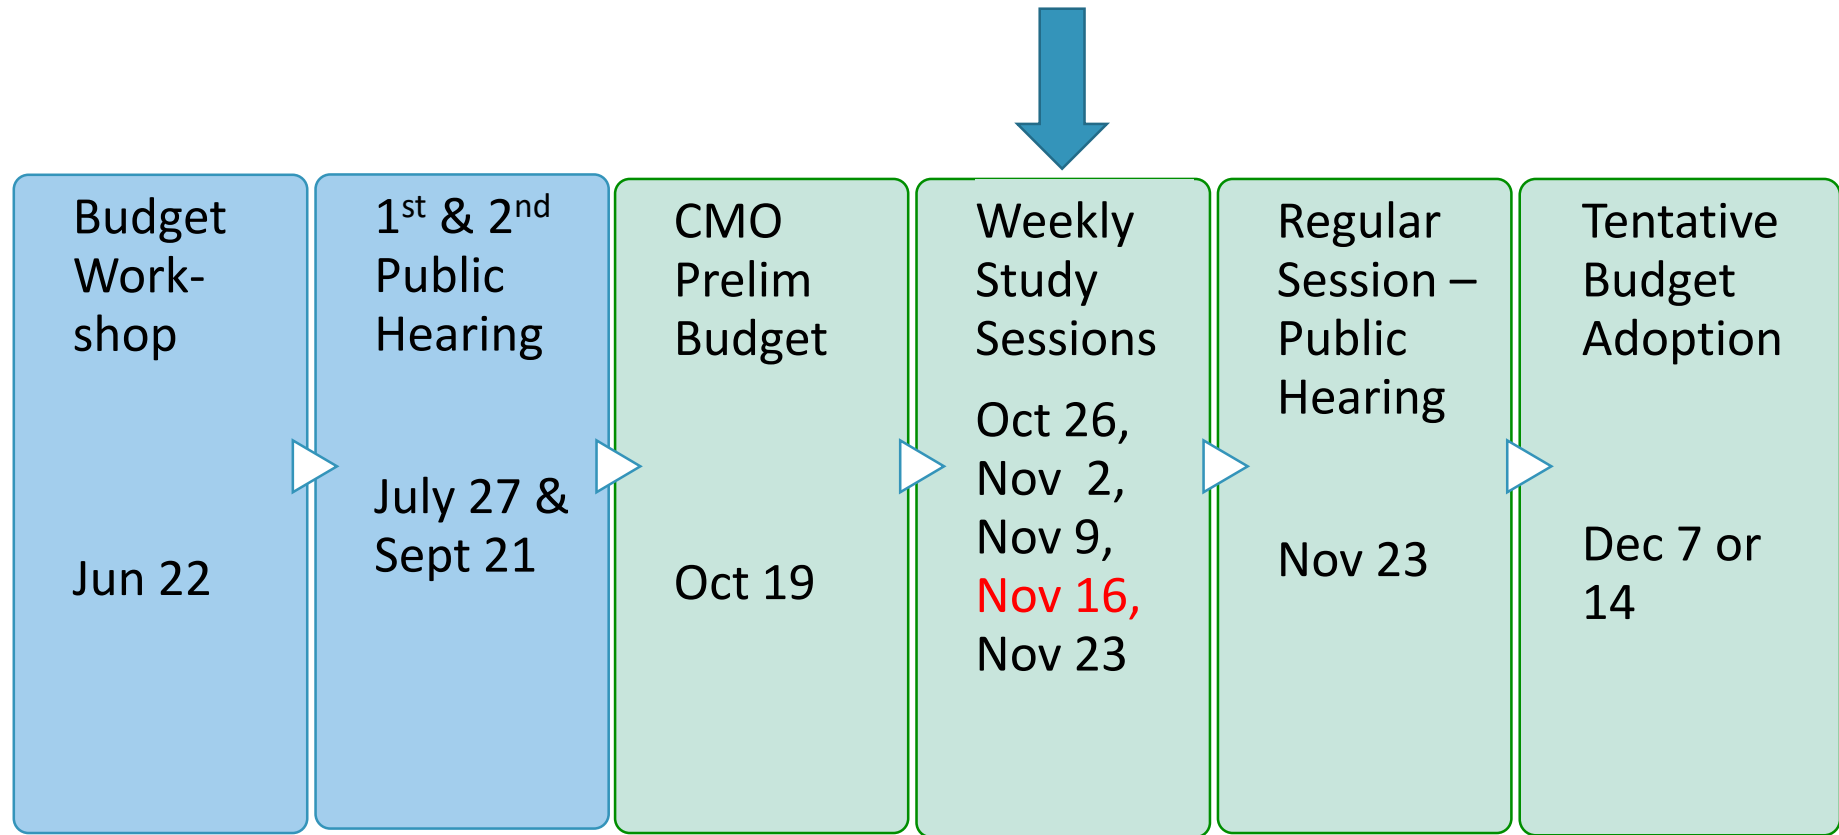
Budget Workshop

Jun 22

1$^{st}$ & 2$^{nd}$ Public Hearing

July 27 & Sept 21

CMO Prelim Budget

Oct 19

Weekly Study Sessions

Oct 26, Nov 2, Nov 9, Nov 16, Nov 23

Regular Session – Public Hearing

Nov 23

Tentative Budget Adoption

Dec 7 or 14